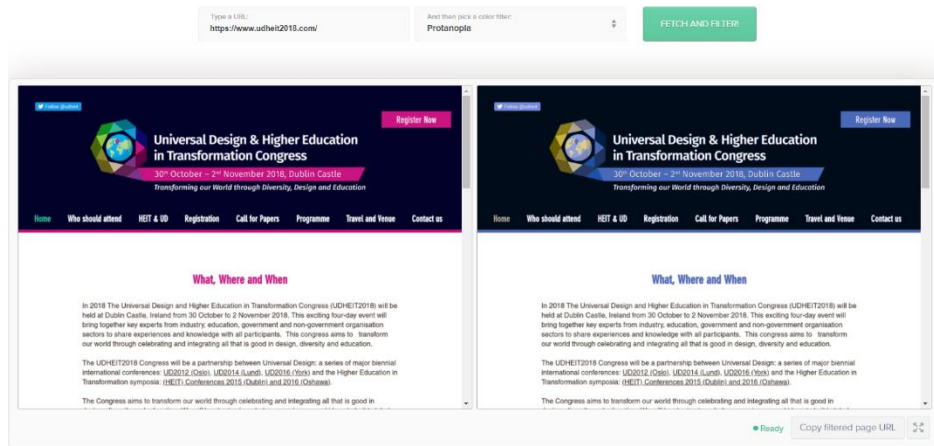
Type a URL:
https://www.udheit2018.com/

And then pick a color filter:
Protanopia

FETCH AND FILTER!

Follow @udheit

Register Now

Universal Design & Higher Education in Transformation Congress

30th October – 2nd November 2018, Dublin Castle

Transforming our World through Diversity, Design and Education

Home Who should attend HEIT & UD Registration Call for Papers Programme Travel and Venue Contact us

What, Where and When

In 2018 The Universal Design and Higher Education in Transformation Congress (UDHEIT2018) will be held at Dublin Castle, Ireland from 30 October to 2 November 2018. This exciting four-day event will bring together key experts from industry, education, government and non-government organisation sectors to share experiences and knowledge with all participants. This congress aims to transform our world through celebrating and integrating all that is good in design, diversity and education.

The UDHEIT2018 Congress will be a partnership between Universal Design: a series of major biennial international conferences: UD2012 (Oslo), UD2014 (Lund), UD2016 (York) and the Higher Education in Transformation symposia: (HEIT) Conferences 2015 (Dublin) and 2016 (Oshawa).

The Congress aims to transform our world through celebrating and integrating all that is good in

Follow @udheit

Register Now

Universal Design & Higher Education in Transformation Congress

30th October – 2nd November 2018, Dublin Castle

Transforming our World through Diversity, Design and Education

Home Who should attend HEIT & UD Registration Call for Papers Programme Travel and Venue Contact us

What, Where and When

In 2018 The Universal Design and Higher Education in Transformation Congress (UDHEIT2018) will be held at Dublin Castle, Ireland from 30 October to 2 November 2018. This exciting four-day event will bring together key experts from industry, education, government and non-government organisation sectors to share experiences and knowledge with all participants. This congress aims to transform our world through celebrating and integrating all that is good in design, diversity and education.

The UDHEIT2018 Congress will be a partnership between Universal Design: a series of major biennial international conferences: UD2012 (Oslo), UD2014 (Lund), UD2016 (York) and the Higher Education in Transformation symposia: (HEIT) Conferences 2015 (Dublin) and 2016 (Oshawa).

The Congress aims to transform our world through celebrating and integrating all that is good in

Ready

Copy filtered page URL